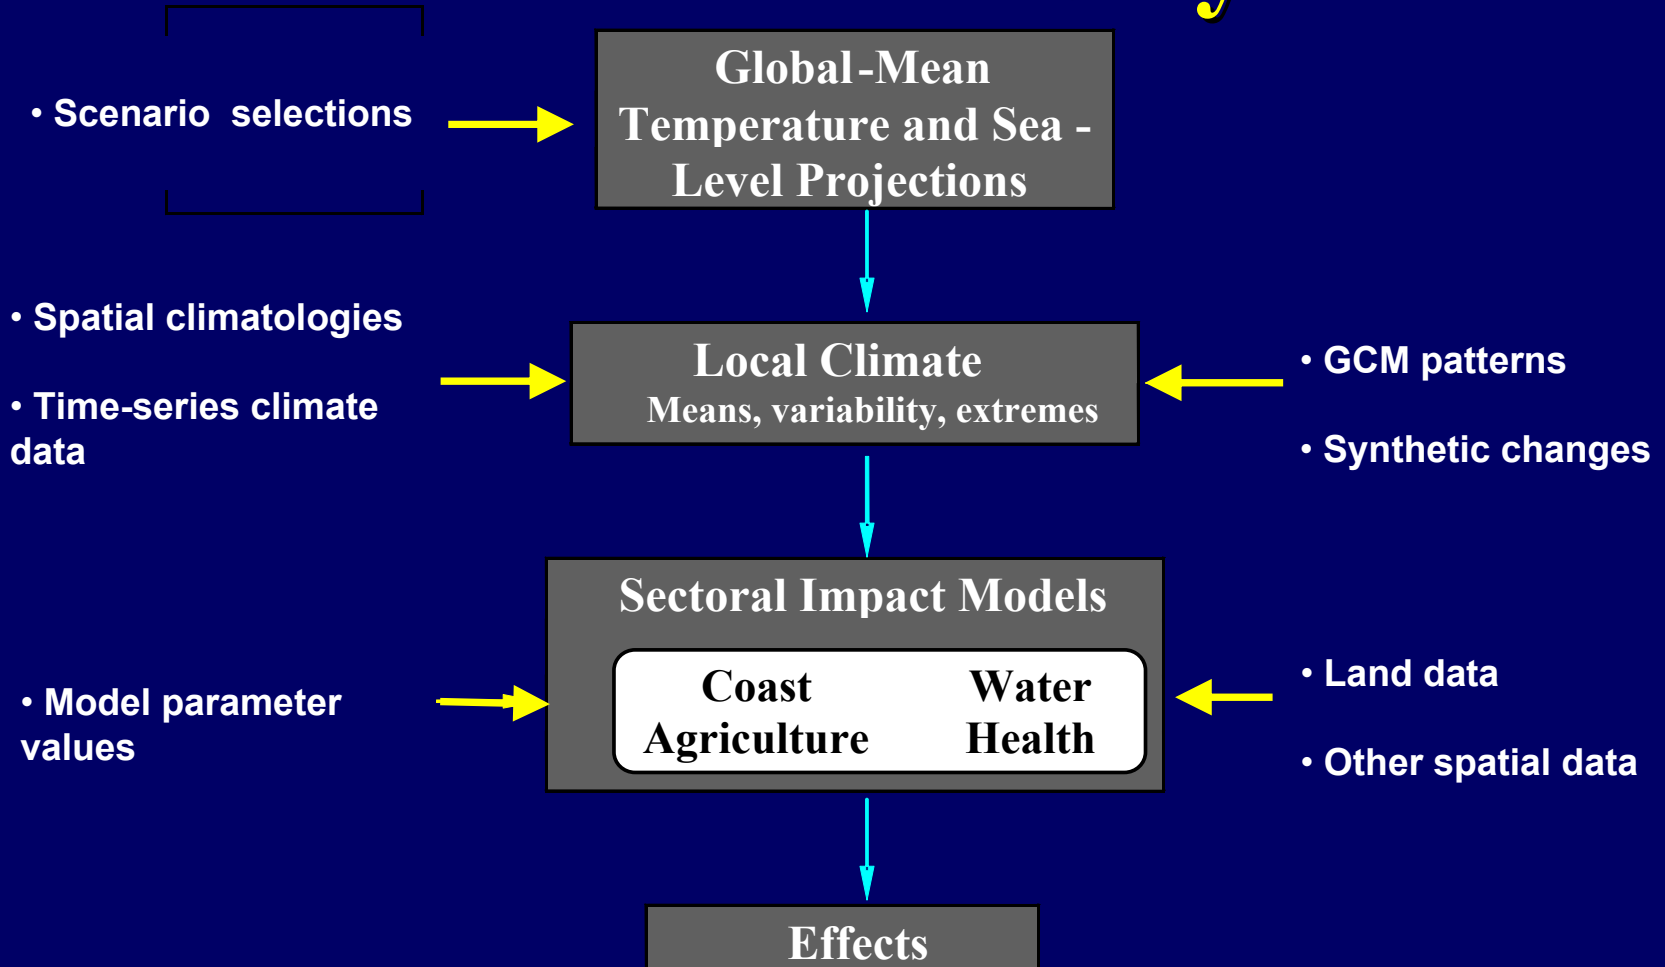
• Scenario selections

Global-Mean Temperature and Sea - Level Projections

• Spatial climatologies

• Time-series climate data

Local Climate
Means, variability, extremes

• GCM patterns

• Synthetic changes

Sectoral Impact Models

Coast
Agriculture

Water
Health

• Model parameter values

• Land data

• Other spatial data

Effects